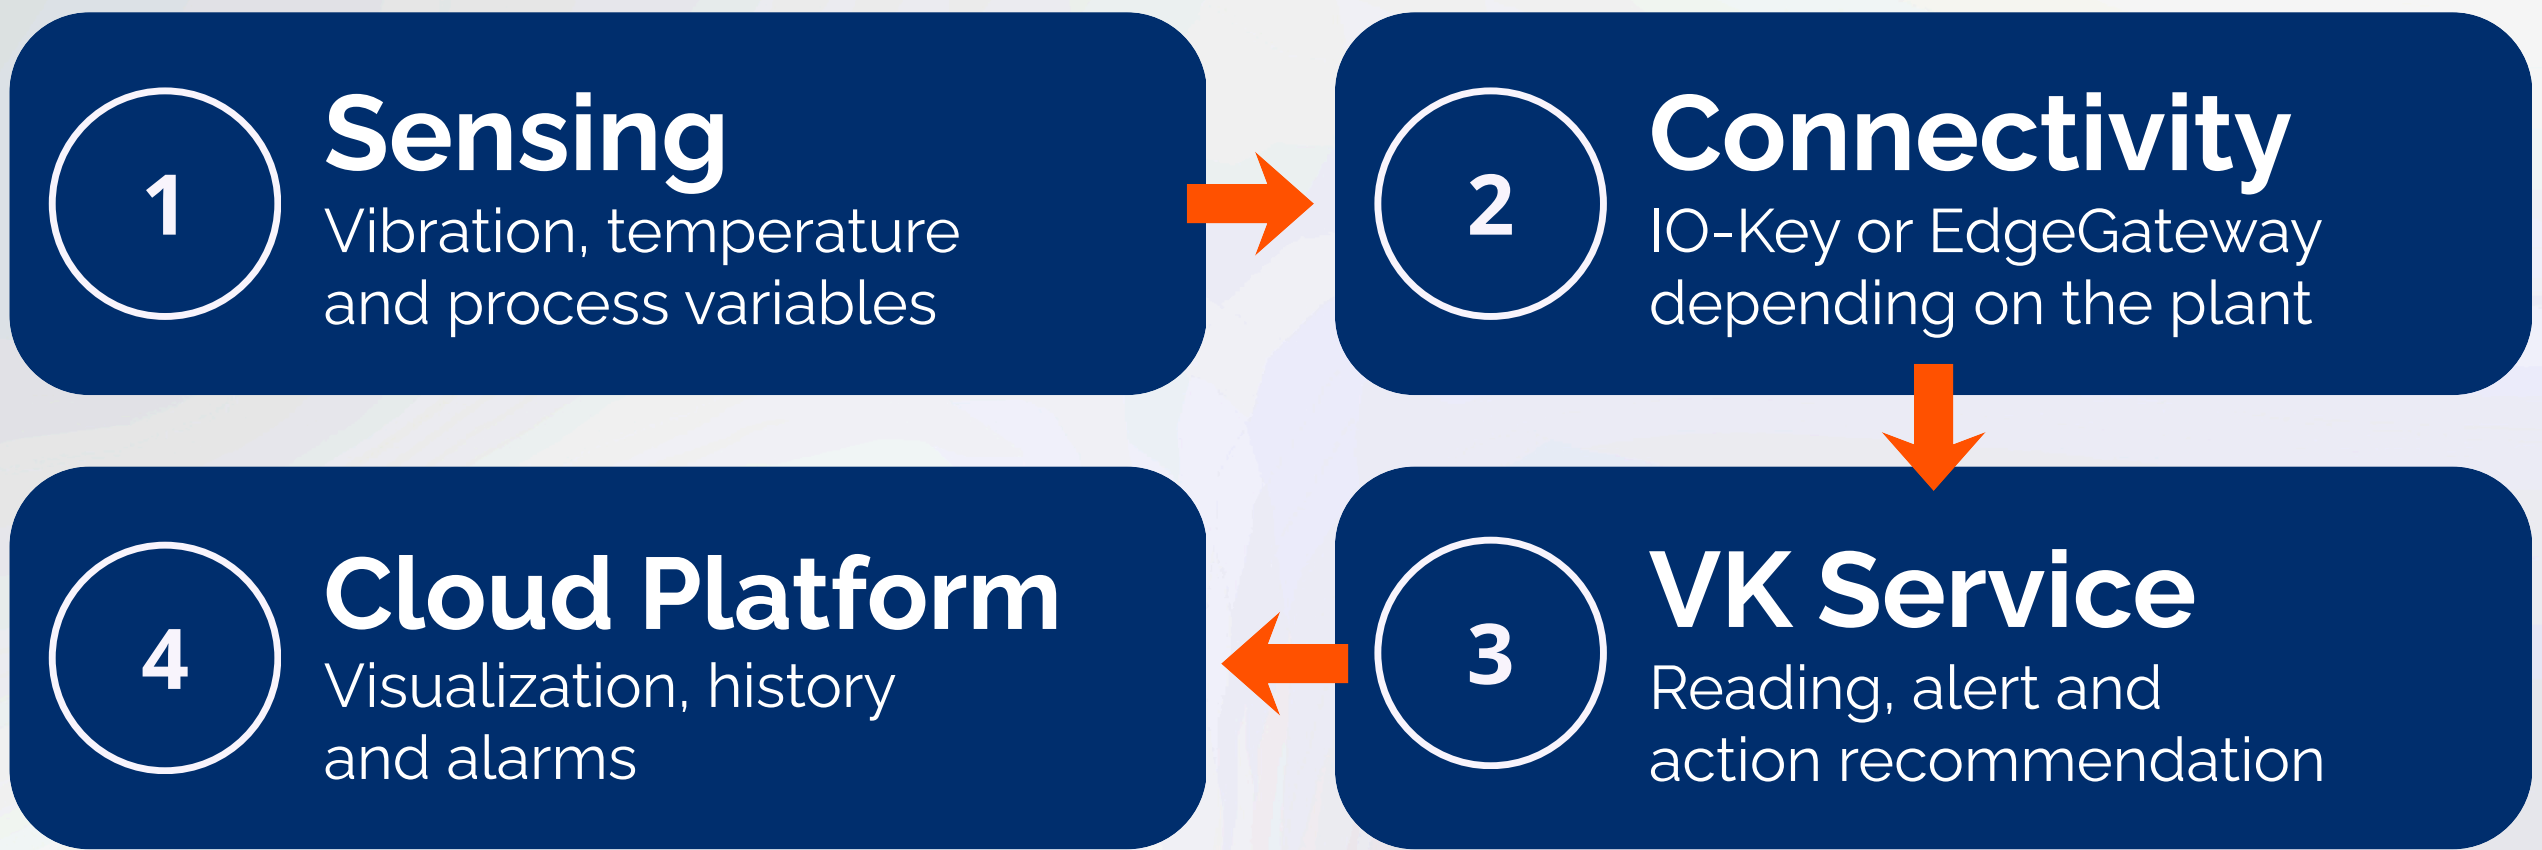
1
Sensing
Vibration, temperature and process variables

2
Connectivity
IO-Key or EdgeGateway depending on the plant

3
VK Service
Reading, alert and action recommendation

4
Cloud Platform
Visualization, history and alarms